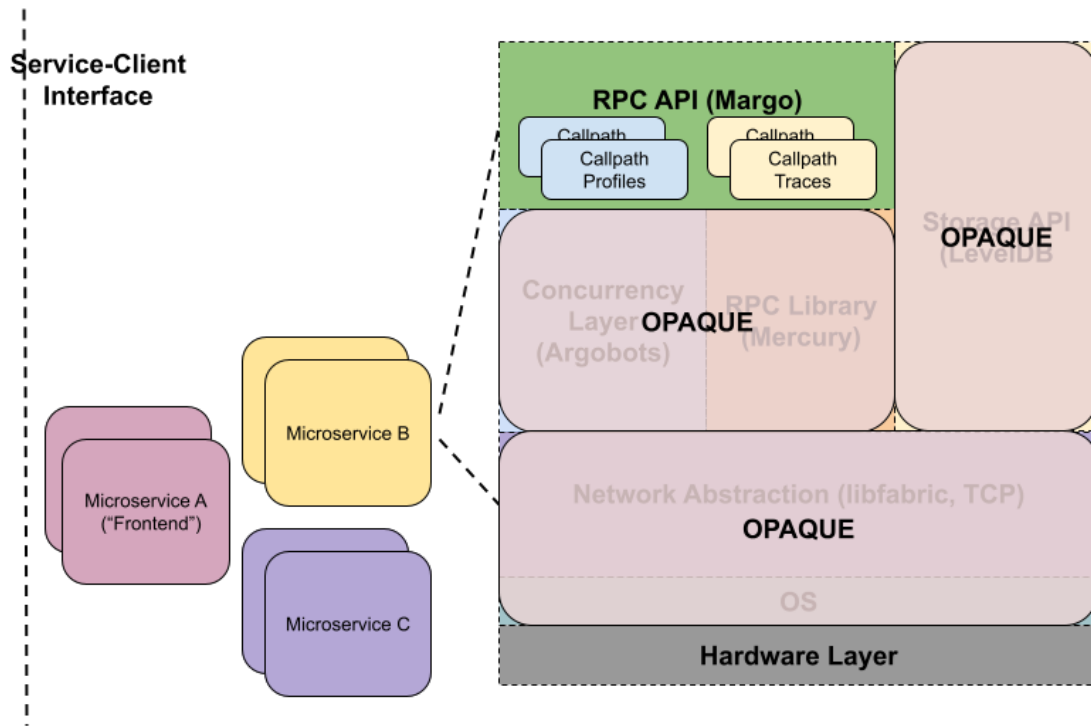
Service-Client Interface

RPC API (Margo)

Callpath

Callpath Profiles

Callpath

Callpath Traces

Storage API (LevelDB

OPAQUE

Concurrency Layer (Argobots)

OPAQUE

RPC Library (Mercury)

Network Abstraction (libfabric, TCP)

OPAQUE

OS

Hardware Layer

Microservice B

Microservice A ("Frontend")

Microservice C